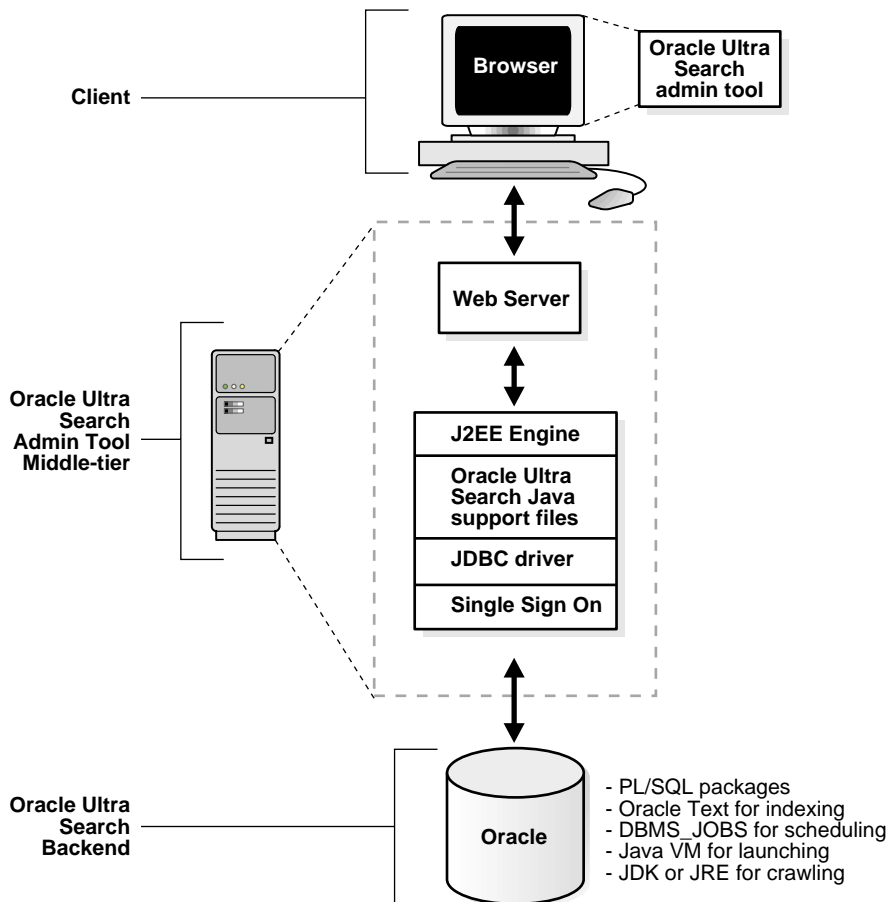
Client

Browser

Oracle Ultra Search admin tool

Web Server

Oracle Ultra Search Admin Tool Middle-tier

J2EE Engine

Oracle Ultra Search Java support files

JDBC driver

Single Sign On

Oracle Ultra Search Backend

Oracle

- PL/SQL packages
- Oracle Text for indexing
- DBMS_JOBS for scheduling
- Java VM for launching
- JDK or JRE for crawling